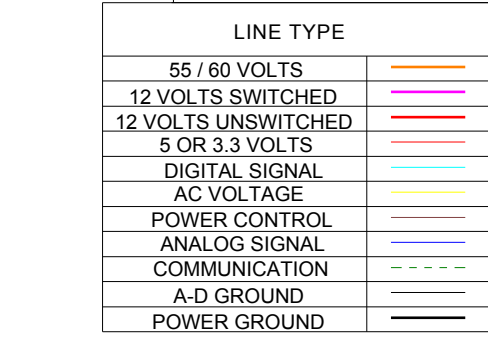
LINE TYPE

| | |
|---|---|
| 55 / 60 VOLTS | |
| 12 VOLTS SWITCHED | |
| 12 VOLTS UNSWITCHED | |
| 5 OR 3.3 VOLTS | |
| DIGITAL SIGNAL | |
| AC VOLTAGE | |
| POWER CONTROL | |
| ANALOG SIGNAL | |
| COMMUNICATION | |
| A-D GROUND | |
| POWER GROUND | |